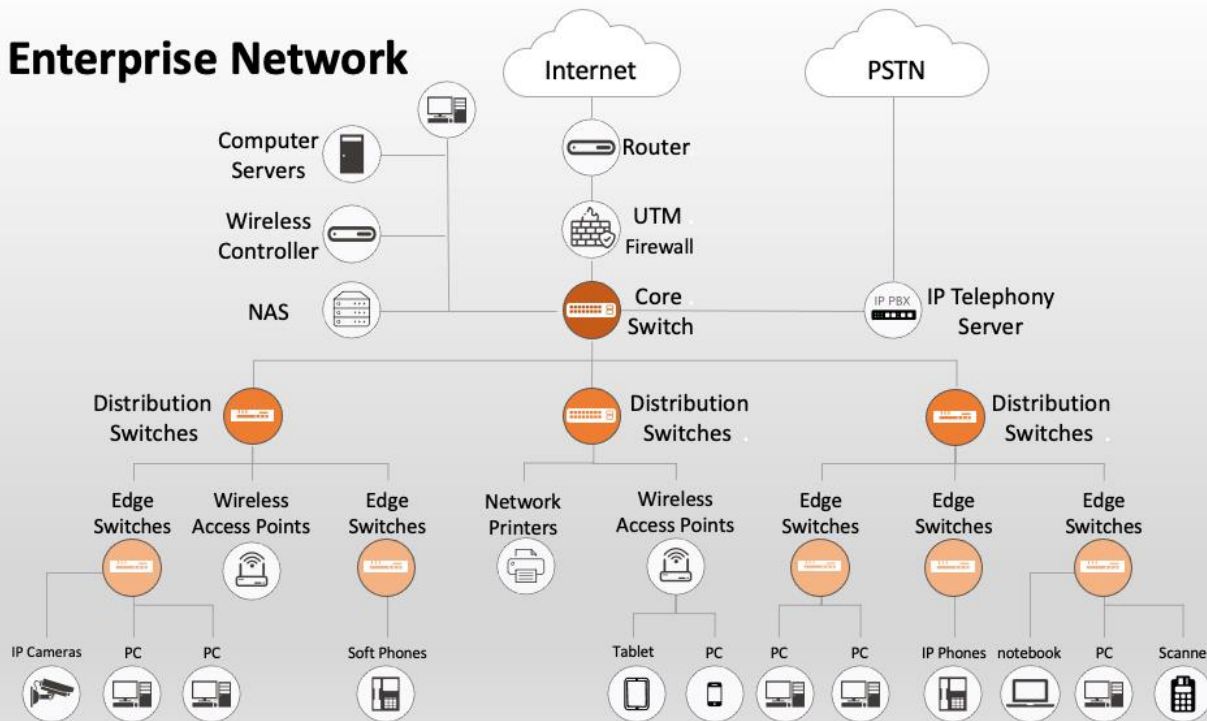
Enterprise Network

Internet

PSTN

Computer Servers

Wireless Controller

NAS

Router

UTM Firewall

Core Switch

IP PBX

IP Telephony Server

Distribution Switches

Distribution Switches

Distribution Switches

Edge Switches

Wireless Access Points

Edge Switches

Network Printers

Wireless Access Points

Edge Switches

Edge Switches

Edge Switches

IP Cameras

PC

PC

Soft Phones

Tablet

PC

PC

PC

IP Phones

notebook

PC

Scanne